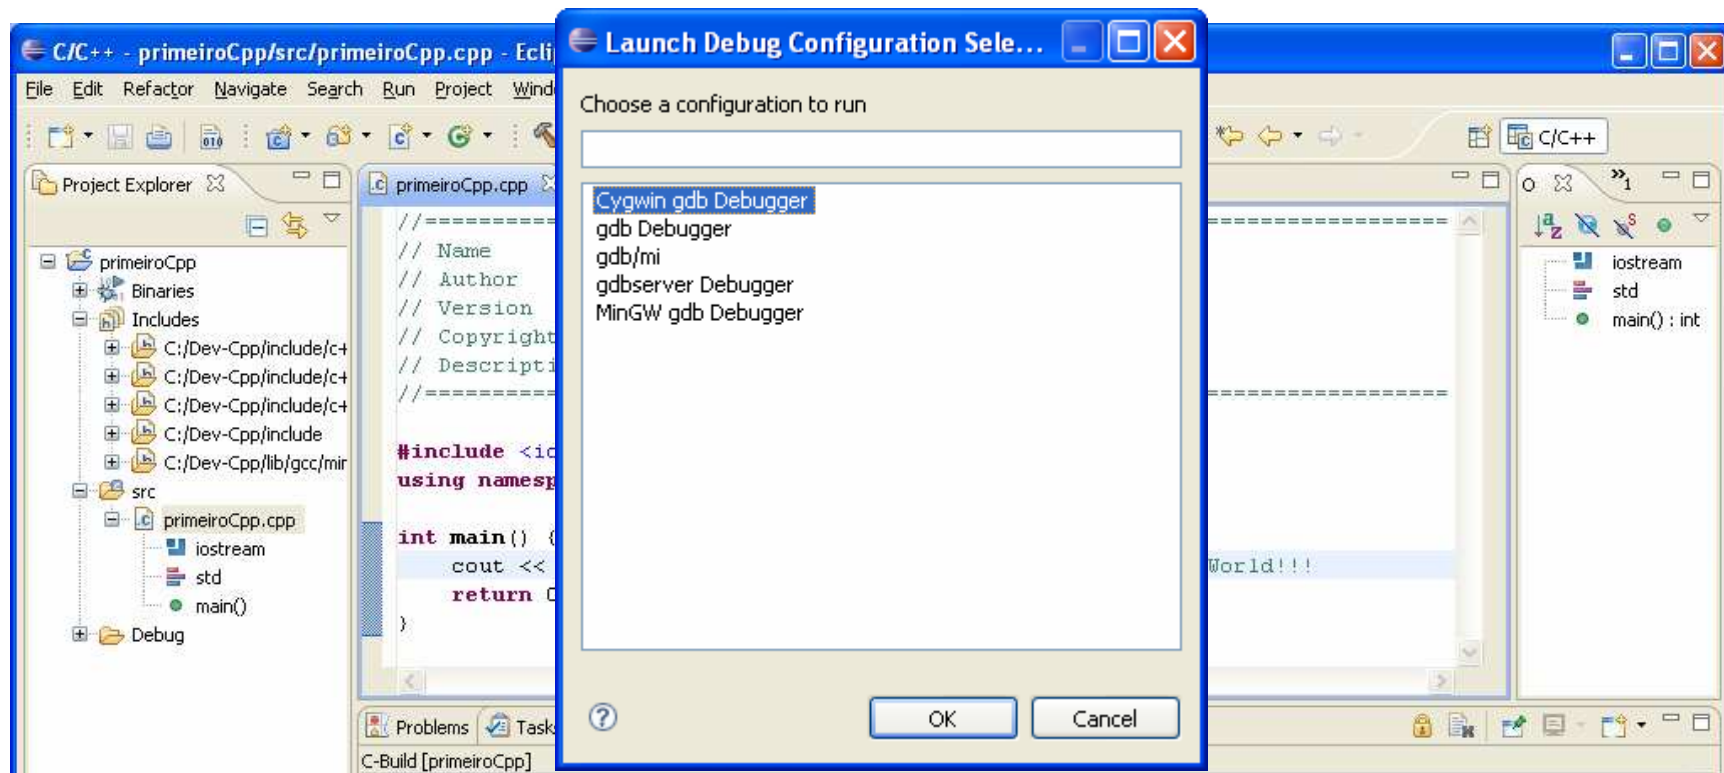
C/C++ - primeiroCpp/src/primeiroCpp.cpp - Ecli

File Edit Refactor Navigate Search Run Project Wind

C/C++

Project Explorer

primeiroCpp
Binaries
Includes
C:/Dev-Cpp/include/c+
C:/Dev-Cpp/include/c+
C:/Dev-Cpp/include/c+
C:/Dev-Cpp/include
C:/Dev-Cpp/lib/gcc/mir
src
primeiroCpp.cpp
iostream
std
main()
Debug

primeiroCpp.cpp

//=========
// Name
// Author
// Version
// Copyright
// Descripti
//=========

#include <ic
using namesp

int main() {
cout <<
return 0
}

==================

==================

World!!!

iostream
std
main() : int

Problems Task

C-Build [primeiroCpp]

Launch Debug Configuration Sele...

Choose a configuration to run

Cygwin gdb Debugger
gdb Debugger
gdb/mi
gdbserver Debugger
MinGW gdb Debugger

OK Cancel